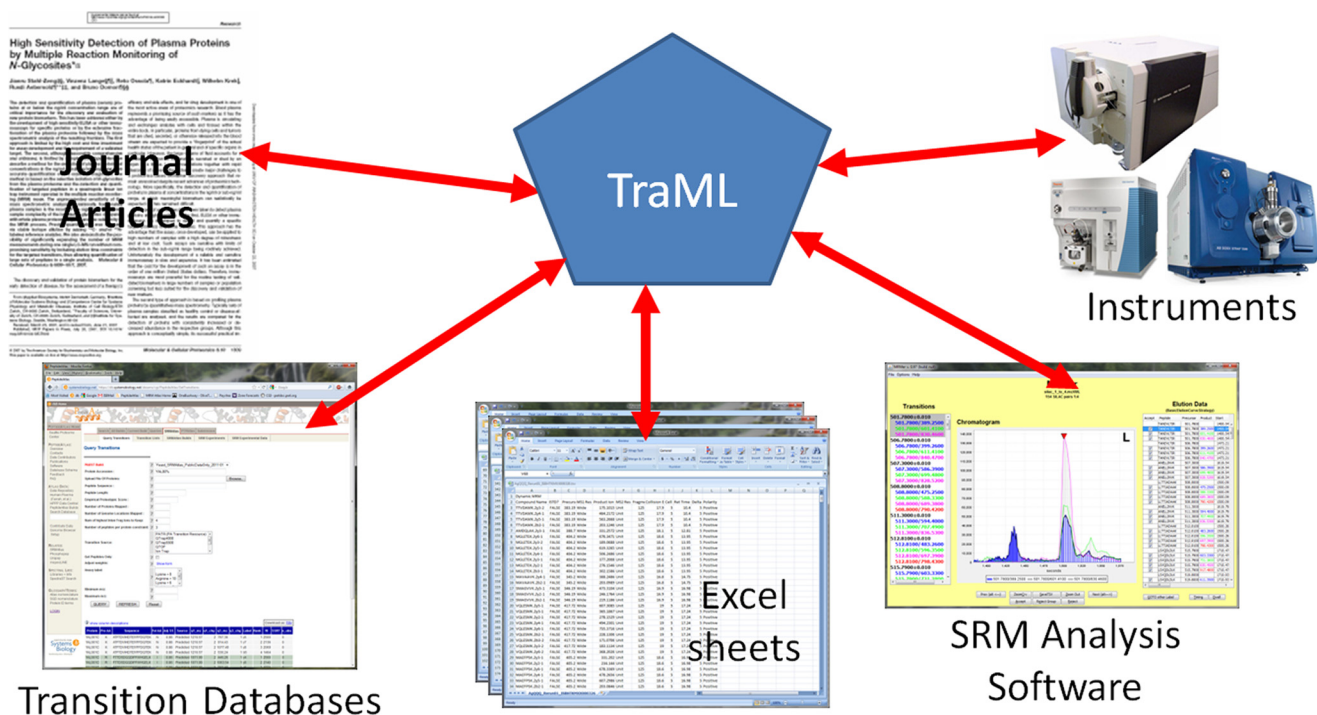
Research

High Sensitivity Detection of Plasma Proteins by Multiple Reaction Monitoring of N-Glycosites*

Journal Articles

TraML

Instruments

Transition Databases

Excel sheets

SRM Analysis Software

Query Transitions

Transitions

Chromatogram

Elution Data